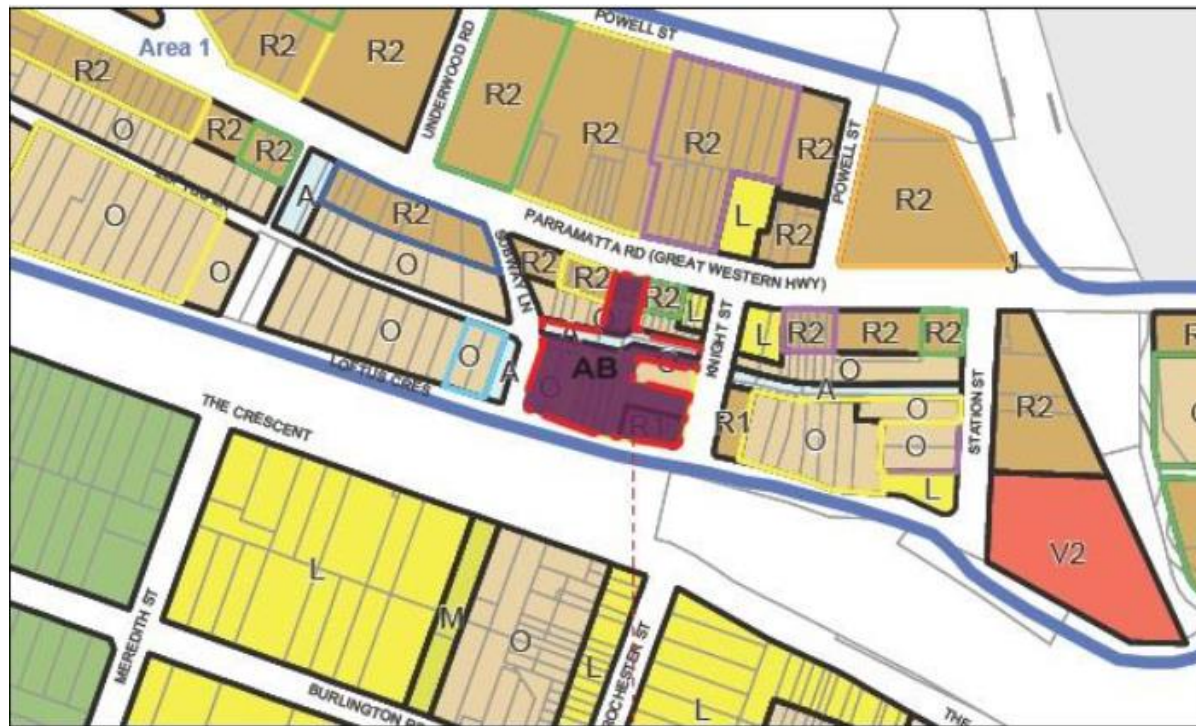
Area 1
R2
R2
POWELL ST
R2
UNDERWOOD RD
R2
R2
R2
O
R2
R2
R2
POWELL ST
O
A
R2
L
R2
PARRAMATTA RD (GREAT WESTERN HWY)
O
O
SUBWAY LN
R2
R2
R2
L
J
O
A
KNIGHT ST
L
R2
R2
R2
R
O
O
A
AB
O
LOFTUS CRES
A
R1
O
R1
O
STATION ST
R2
THE CRESCENT
O
L
V2
L
M
MEREDITH ST
O
L
ROCHESTER ST
BURLINGTON R
L
THE